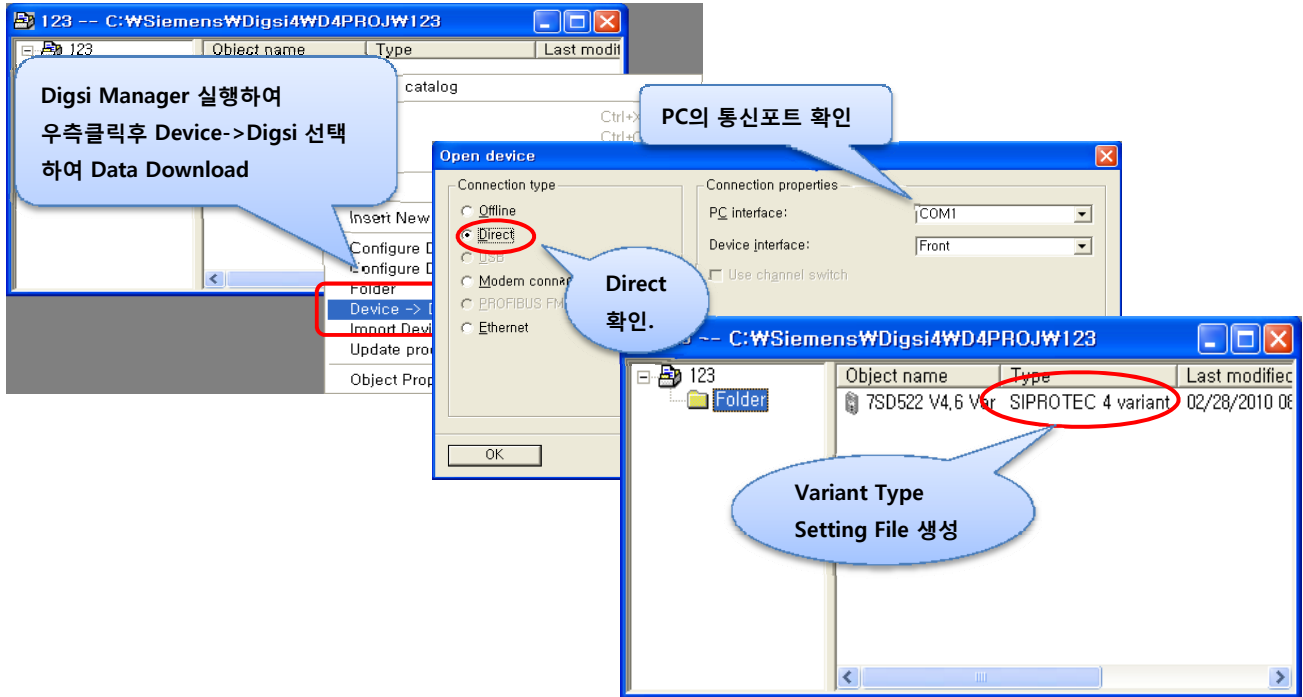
123 -- C:₩Siemens₩Digsi4₩D4PROJ₩123

123

Object name | Type | Last modifi

Digsi Manager 실행하여 우측클릭후 Device->Digsi 선택하여 Data Download

catalog

Ctrl+X

Ctrl+C

Insert New

Configure D

Configure D

Folder

Device -> D

Import Devi

Update pro

Object Prop

PC의 통신포트 확인

Open device

Connection type

Offline

Direct

USB

Modem conne

PROFIBUS FM

Ethernet

OK

Connection properties

PC interface: COM1

Device interface: Front

Use channel switch

Direct 확인.

3 -- C:₩Siemens₩Digsi4₩D4PROJ₩123

123

Folder

| Object name | Type | Last modified |
|---|---|---|
| 7SD522 V4.6 Var | SIPROTEC 4 variant | 02/28/2010 0 |

Variant Type Setting File 생성